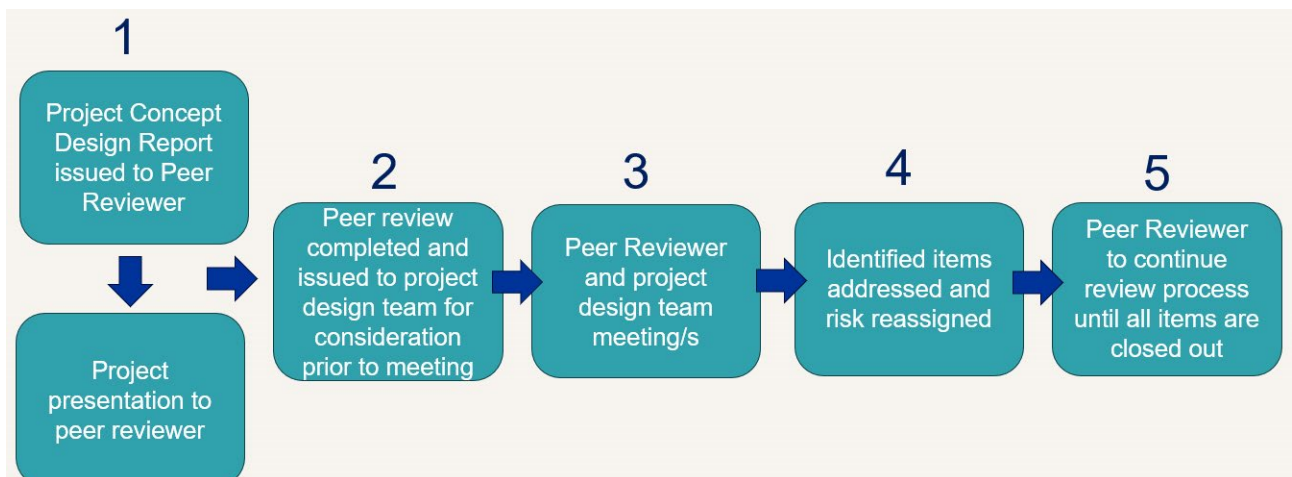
1

Project Concept Design Report issued to Peer Reviewer

Project presentation to peer reviewer

2

Peer review completed and issued to project design team for consideration prior to meeting

3

Peer Reviewer and project design team meeting/s

4

Identified items addressed and risk reassigned

5

Peer Reviewer to continue review process until all items are closed out